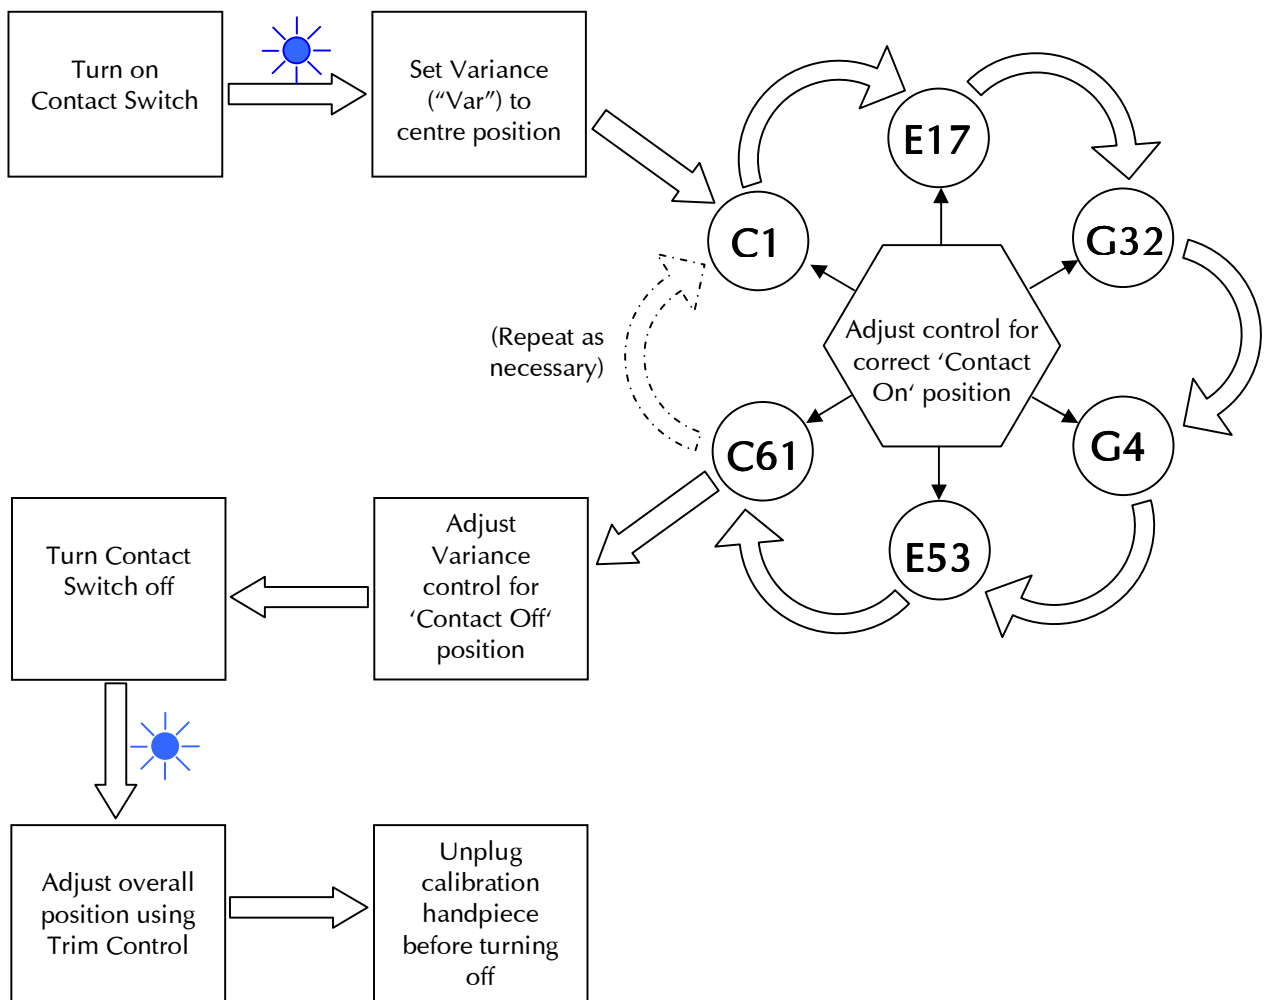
Turn on Contact Switch

Set Variance ("Var") to centre position

C1

E17

G32

Adjust control for correct 'Contact On' position

(Repeat as necessary)

C61

G4

E53

Turn Contact Switch off

Adjust Variance control for 'Contact Off' position

Adjust overall position using Trim Control

Unplug calibration handpiece before turning off